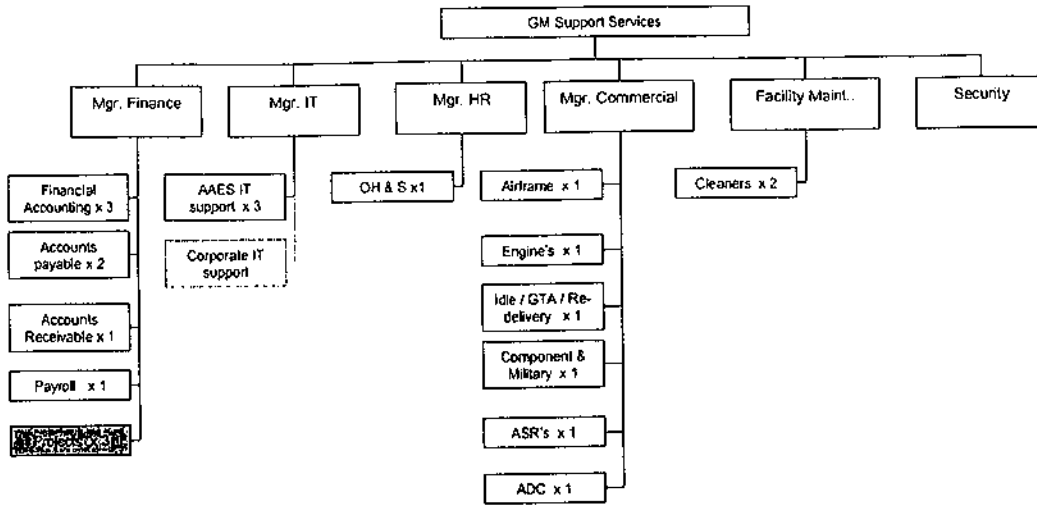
GM Support Services

Mgr. Finance

Mgr. IT

Mgr. HR

Mgr. Commercial

Facility Maint..

Security

Financial Accounting x 3

Accounts payable x 2

Accounts Receivable x 1

Payroll x 1

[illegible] Projects x 3 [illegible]

AAES IT support x 3

Corporate IT support

OH & S x1

Airframe x 1

Engine's x 1

Idle / GTA / Re-delivery x 1

Component & Military x 1

ASR's x 1

ADC x 1

Cleaners x 2